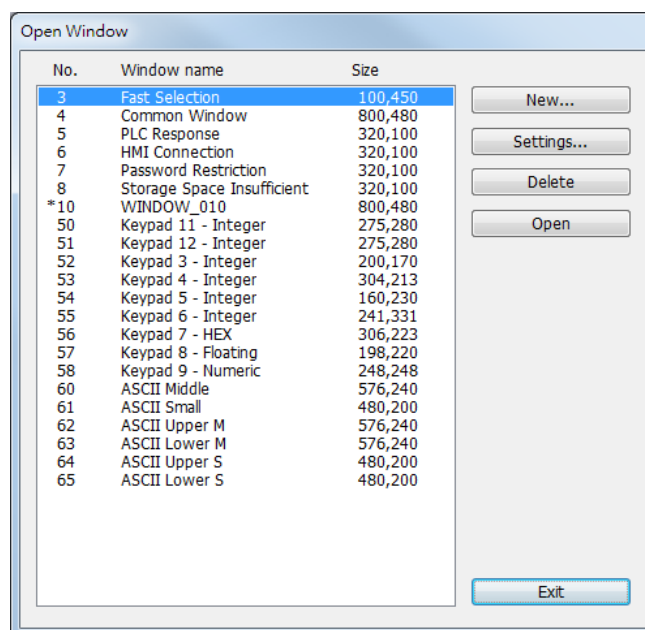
Open Window

| No. | Window name | Size |
|---|---|---|
| 3 | Fast Selection | 100,450 |
| 4 | Common Window | 800,480 |
| 5 | PLC Response | 320,100 |
| 6 | HMI Connection | 320,100 |
| 7 | Password Restriction | 320,100 |
| 8 | Storage Space Insufficient | 320,100 |
| *10 | WINDOW_010 | 800,480 |
| 50 | Keypad 11 - Integer | 275,280 |
| 51 | Keypad 12 - Integer | 275,280 |
| 52 | Keypad 3 - Integer | 200,170 |
| 53 | Keypad 4 - Integer | 304,213 |
| 54 | Keypad 5 - Integer | 160,230 |
| 55 | Keypad 6 - Integer | 241,331 |
| 56 | Keypad 7 - HEX | 306,223 |
| 57 | Keypad 8 - Floating | 198,220 |
| 58 | Keypad 9 - Numeric | 248,248 |
| 60 | ASCII Middle | 576,240 |
| 61 | ASCII Small | 480,200 |
| 62 | ASCII Upper M | 576,240 |
| 63 | ASCII Lower M | 576,240 |
| 64 | ASCII Upper S | 480,200 |
| 65 | ASCII Lower S | 480,200 |

New...
Settings...
Delete
Open
Exit